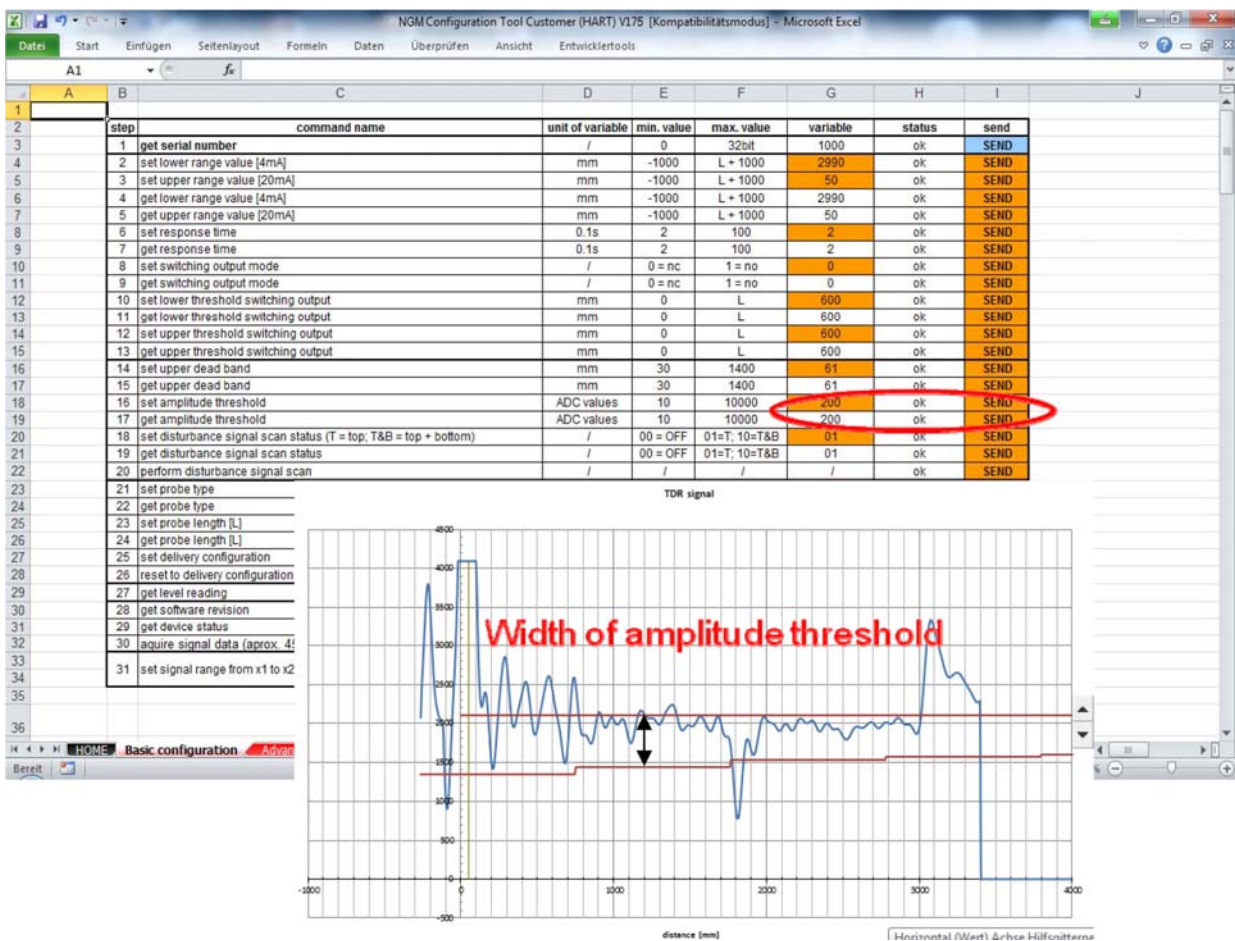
NGM Configuration Tool Customer (HART) V175 [Kompatibilitätsmodus] - Microsoft Excel

Datei Start Einfügen Seitenlayout Formeln Daten Überprüfen Ansicht Entwicklertools

A1 $f_x$

| step | command name | unit of variable | min. value | max. value | variable | status | send |
|---|---|---|---|---|---|---|---|
| 1 | get serial number | / | 0 | 32bit | 1000 | ok | SEND |
| 2 | set lower range value [4mA] | mm | -1000 | L + 1000 | 2990 | ok | SEND |
| 3 | set upper range value [20mA] | mm | -1000 | L + 1000 | 50 | ok | SEND |
| 4 | get lower range value [4mA] | mm | -1000 | L + 1000 | 2990 | ok | SEND |
| 5 | get upper range value [20mA] | mm | -1000 | L + 1000 | 50 | ok | SEND |
| 6 | set response time | 0.1s | 2 | 100 | 2 | ok | SEND |
| 7 | get response time | 0.1s | 2 | 100 | 2 | ok | SEND |
| 8 | set switching output mode | / | 0 = nc | 1 = no | 0 | ok | SEND |
| 9 | get switching output mode | / | 0 = nc | 1 = no | 0 | ok | SEND |
| 10 | set lower threshold switching output | mm | 0 | L | 600 | ok | SEND |
| 11 | get lower threshold switching output | mm | 0 | L | 600 | ok | SEND |
| 12 | set upper threshold switching output | mm | 0 | L | 600 | ok | SEND |
| 13 | get upper threshold switching output | mm | 0 | L | 600 | ok | SEND |
| 14 | set upper dead band | mm | 30 | 1400 | 61 | ok | SEND |
| 15 | get upper dead band | mm | 30 | 1400 | 61 | ok | SEND |
| 16 | set amplitude threshold | ADC values | 10 | 10000 | 200 | ok | SEND |
| 17 | get amplitude threshold | ADC values | 10 | 10000 | 200 | ok | SEND |
| 18 | set disturbance signal scan status (T = top; T&B = top + bottom) | / | 00 = OFF | 01=T; 10=T&B | 01 | ok | SEND |
| 19 | get disturbance signal scan status | / | 00 = OFF | 01=T; 10=T&B | 01 | ok | SEND |
| 20 | perform disturbance signal scan | / | / | / | / | ok | SEND |
| 21 | set probe type | | | | | | |
| 22 | get probe type | | | | | | |
| 23 | set probe length [L] | | | | | | |
| 24 | get probe length [L] | | | | | | |
| 25 | set delivery configuration | | | | | | |
| 26 | reset to delivery configuration | | | | | | |
| 27 | get level reading | | | | | | |
| 28 | get software revision | | | | | | |
| 29 | get device status | | | | | | |
| 30 | aquire signal data (aprox. 4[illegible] | | | | | | |
| 31 | set signal range from x1 to x2 | | | | | | |

HOME Basic configuration Advan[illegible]
Bereit

TDR signal
Width of amplitude threshold
4500 4000 3500 3000 2500 2000 1500 1000 500 0 -500
-1000 0 1000 2000 3000 4000
distance [mm]
Horizontal (Wert) Achse Hilfsgitterne